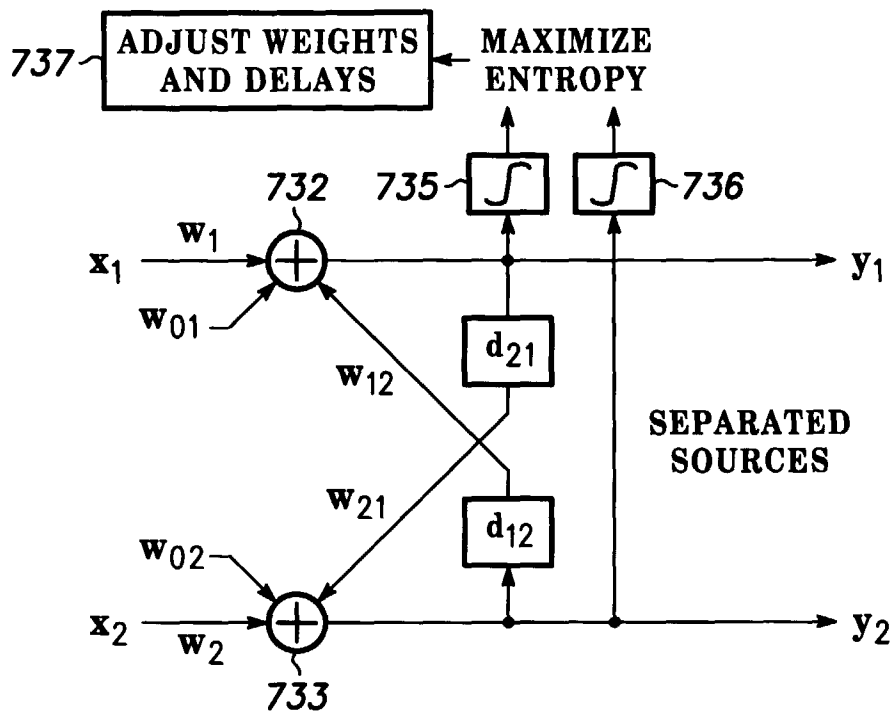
737 ADJUST WEIGHTS AND DELAYS

MAXIMIZE ENTROPY

732

735 $\int$

$\int$ 736

$\mathbf{x}_1$

$\mathbf{w}_1$

$\mathbf{y}_1$

$\mathbf{w}_{01}$

$\mathbf{d}_{21}$

$\mathbf{w}_{12}$

SEPARATED SOURCES

$\mathbf{w}_{21}$

$\mathbf{d}_{12}$

$\mathbf{w}_{02}$

$\mathbf{x}_2$

$\mathbf{w}_2$

$\mathbf{y}_2$

733